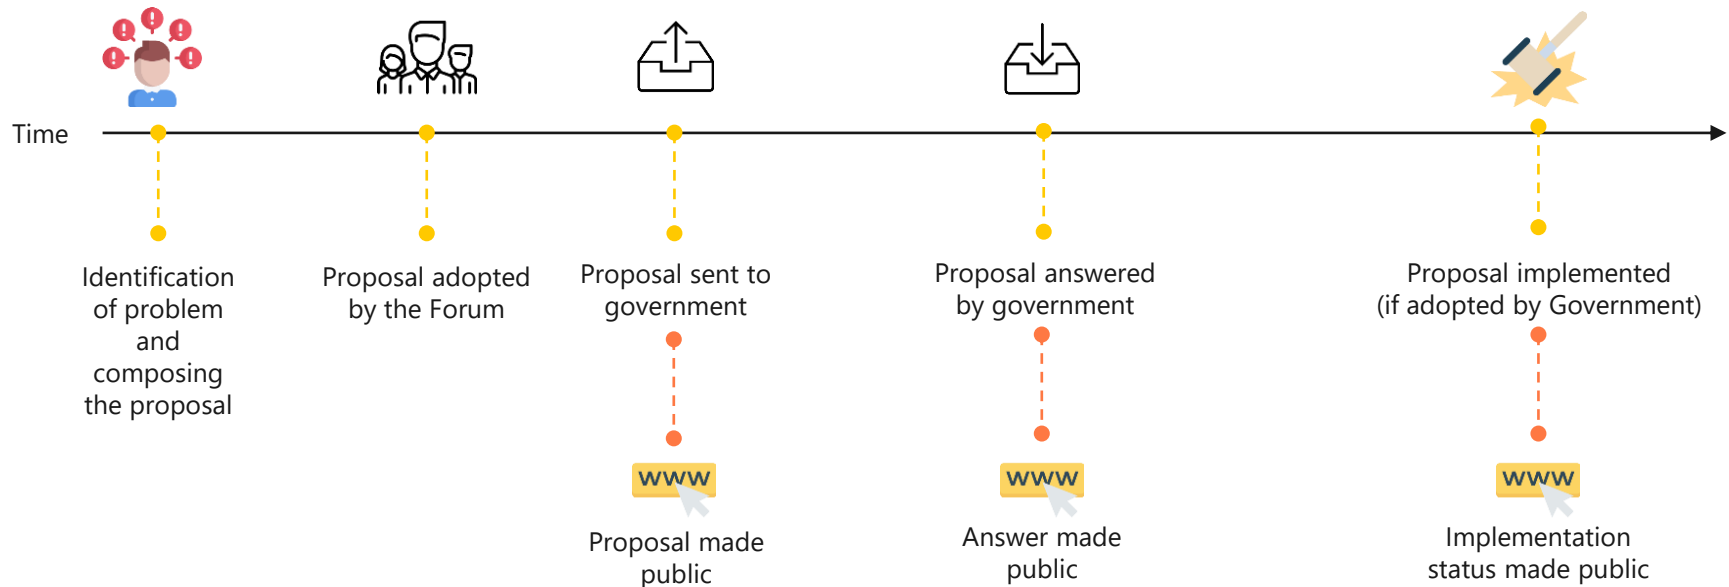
Time

Identification of problem and composing the proposal

Proposal adopted by the Forum

Proposal sent to government

WWW

Proposal made public

Proposal answered by government

WWW

Answer made public

Proposal implemented (if adopted by Government)

WWW

Implementation status made public